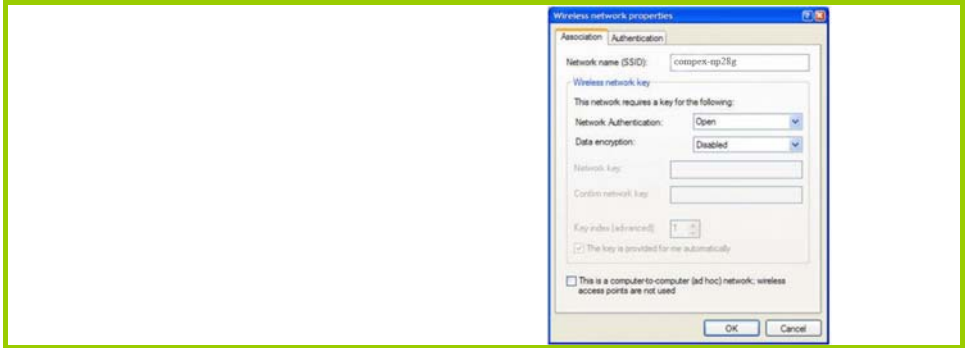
Wireless network properties

Association | Authentication

Network name (SSID): compex-np28g

Wireless network key

This network requires a key for the following:

Network Authentication: Open

Data encryption: Disabled

Network key:

Confirm network key:

Key index (advanced): 1

The key is provided for me automatically

This is a computer-to-computer (ad hoc) network; wireless access points are not used

OK | Cancel